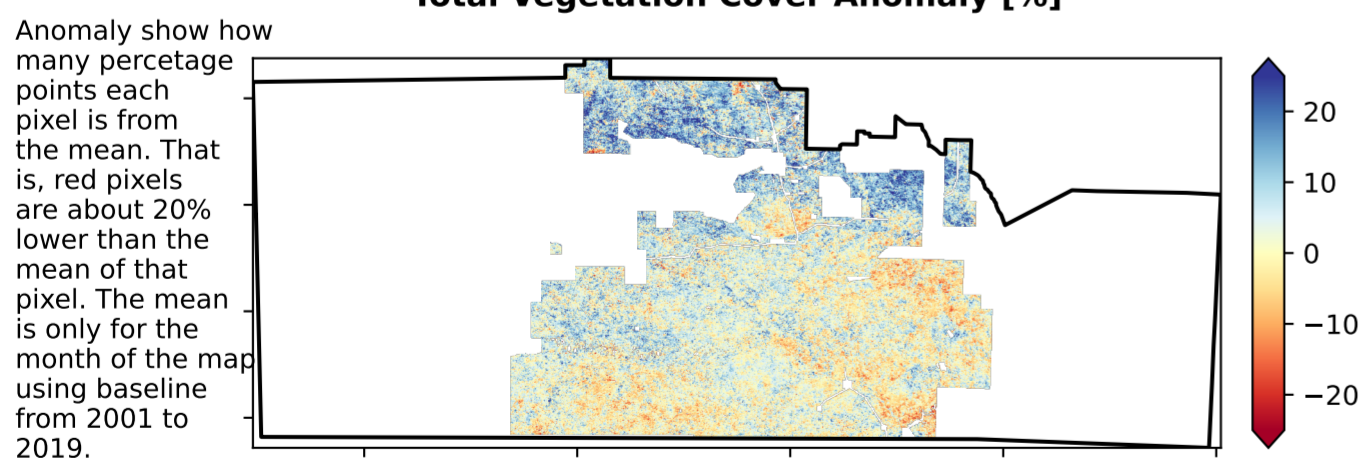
Total Vegetation Cover Anomaly [%]

Anomaly show how many percetage points each pixel is from the mean. That is, red pixels are about 20% lower than the mean of that pixel. The mean is only for the month of the map using baseline from 2001 to 2019.

20
10
0
−10
−20